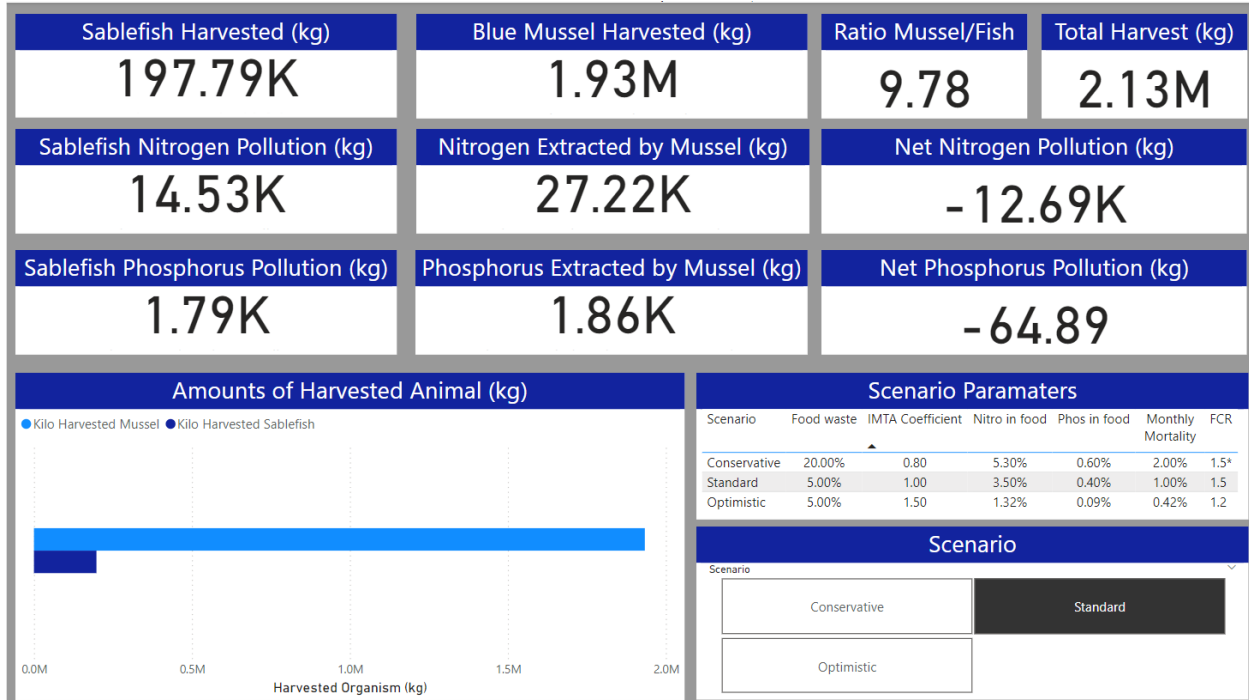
Sablefish Harvested (kg)
197.79K

Blue Mussel Harvested (kg)
1.93M

Ratio Mussel/Fish
9.78

Total Harvest (kg)
2.13M

Sablefish Nitrogen Pollution (kg)
14.53K

Nitrogen Extracted by Mussel (kg)
27.22K

Net Nitrogen Pollution (kg)
-12.69K

Sablefish Phosphorus Pollution (kg)
1.79K

Phosphorus Extracted by Mussel (kg)
1.86K

Net Phosphorus Pollution (kg)
-64.89

Amounts of Harvested Animal (kg)

Kilo Harvested Mussel Kilo Harvested Sablefish

0.0M 0.5M 1.0M 1.5M 2.0M
Harvested Organism (kg)

Scenario Paramaters

| Scenario | Food waste | IMTA Coefficient | Nitro in food | Phos in food | Monthly Mortality | FCR |
|---|---|---|---|---|---|---|
| Conservative | 20.00% | 0.80 | 5.30% | 0.60% | 2.00% | 1.5* |
| Standard | 5.00% | 1.00 | 3.50% | 0.40% | 1.00% | 1.5 |
| Optimistic | 5.00% | 1.50 | 1.32% | 0.09% | 0.42% | 1.2 |

Scenario

Scenario

Conservative
Standard
Optimistic